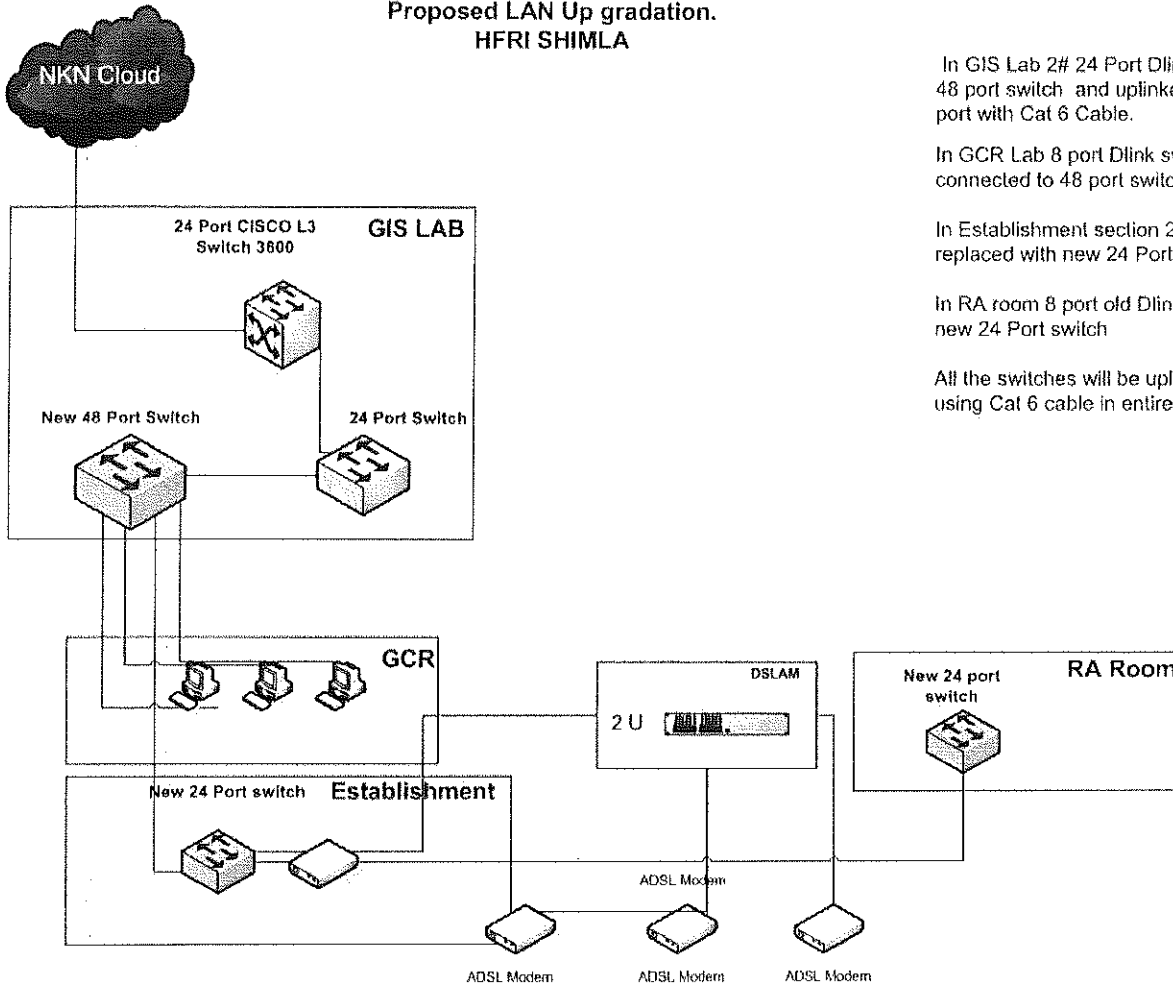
Proposed LAN Up gradation.
HFRI SHIMLA

NKN Cloud

In GIS Lab 2# 24 Port Dli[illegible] 48 port switch and uplinke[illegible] port with Cat 6 Cable.

In GCR Lab 8 port Dlink s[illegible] connected to 48 port switc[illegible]

In Establishment section 2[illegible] replaced with new 24 Port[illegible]

In RA room 8 port old Dlin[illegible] new 24 Port switch

All the switches will be upl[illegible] using Cat 6 cable in entire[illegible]

24 Port CISCO L3 Switch 3600

GIS LAB

New 48 Port Switch

24 Port Switch

GCR

DSLAM

2 U

New 24 port switch

RA Room

New 24 Port switch

Establishment

ADSL Modem

ADSL Modem

ADSL Modem

ADSL Modem